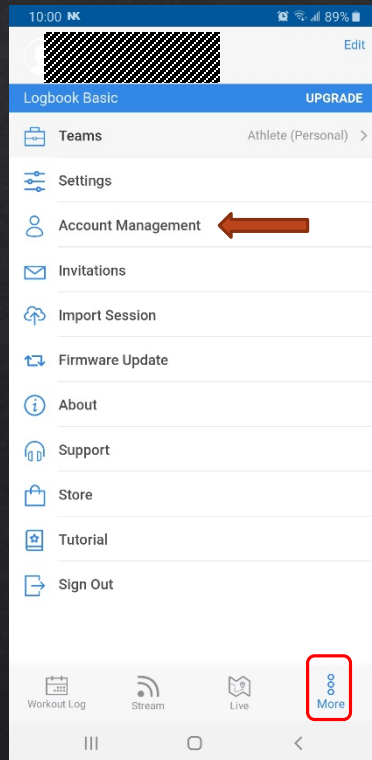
10:00 NK 89%

Edit

Logbook Basic UPGRADE

Teams Athlete (Personal) >

Settings

Account Management

Invitations

Import Session

Firmware Update

About

Support

Store

Tutorial

Sign Out

Workout Log Stream Live More